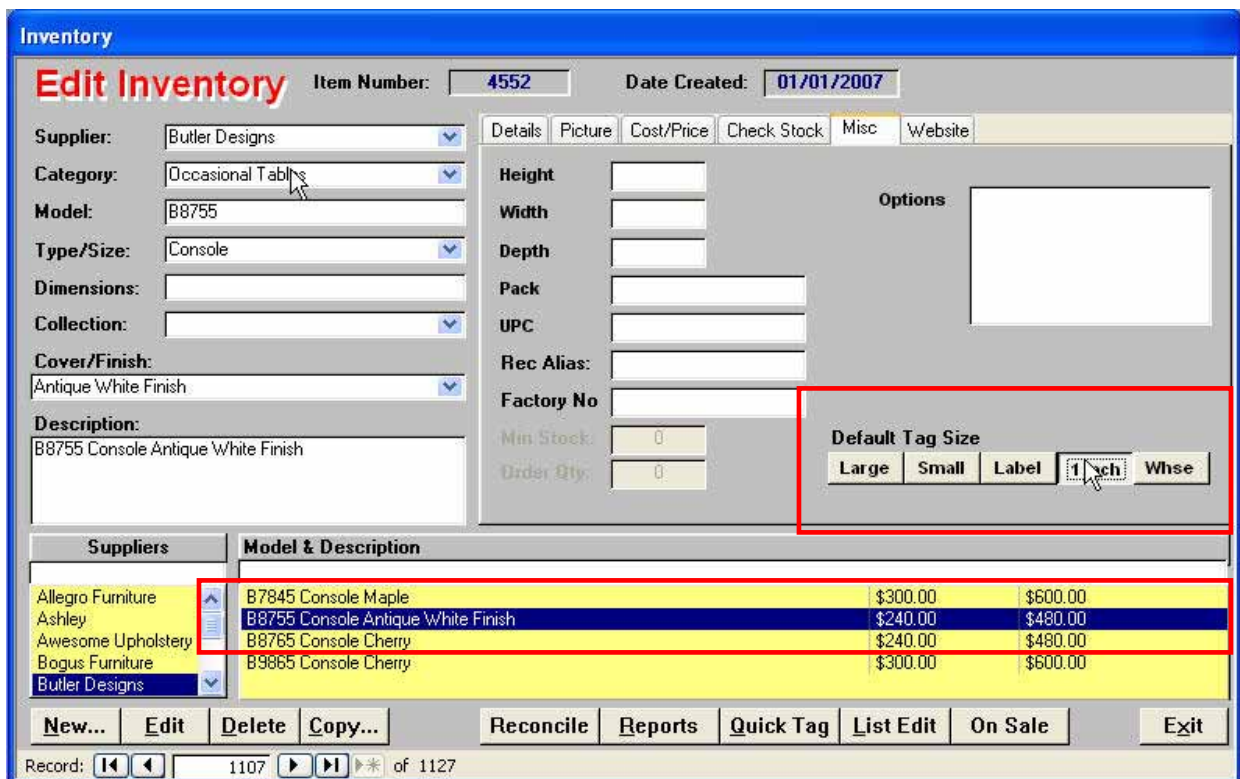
Inventory

Edit Inventory Item Number: 4552 Date Created: 01/01/2007

Supplier: Butler Designs
Category: Occasional Tables
Model: B8755
Type/Size: Console
Dimensions:
Collection:
Cover/Finish:
Antique White Finish
Description:
B8755 Console Antique White Finish

Details | Picture | Cost/Price | Check Stock | Misc | Website

Height
Width
Depth
Pack
UPC
Rec Alias:
Factory No
Min Stock: 0
Order Qty: 0

Options

Default Tag Size
Large | Small | Label | 1 Inch | Whse

Suppliers
Allegro Furniture
Ashley
Awesome Upholstery
Bogus Furniture
Butler Designs

Model & Description

| | | |
|---|---|---|
| B7845 Console Maple | \$300.00 | \$600.00 |
| B8755 Console Antique White Finish | \$240.00 | \$480.00 |
| B8765 Console Cherry | \$240.00 | \$480.00 |
| B9865 Console Cherry | \$300.00 | \$600.00 |

New... | Edit | Delete | Copy... | Reconcile | Reports | Quick Tag | List Edit | On Sale | Exit

Record: 1107 of 1127